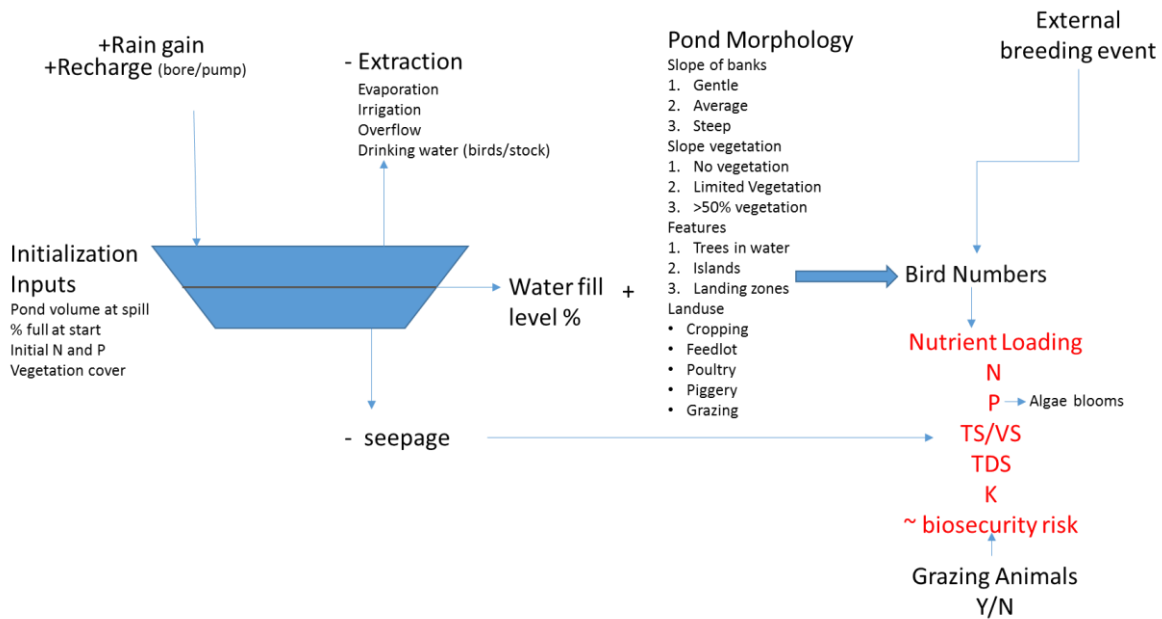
+Rain gain
+Recharge (bore/pump)

- Extraction
Evaporation
Irrigation
Overflow
Drinking water (birds/stock)

Pond Morphology
Slope of banks
1. Gentle
2. Average
3. Steep
Slope vegetation
1. No vegetation
2. Limited Vegetation
3. >50% vegetation
Features
1. Trees in water
2. Islands
3. Landing zones
Landuse
• Cropping
• Feedlot
• Poultry
• Piggery
• Grazing

External breeding event

Initialization Inputs
Pond volume at spill
% full at start
Initial N and P
Vegetation cover

Water fill level %

+

Bird Numbers

Nutrient Loading
N
P
Algae blooms
TS/VS
TDS
K
~ biosecurity risk

- seepage

Grazing Animals
Y/N